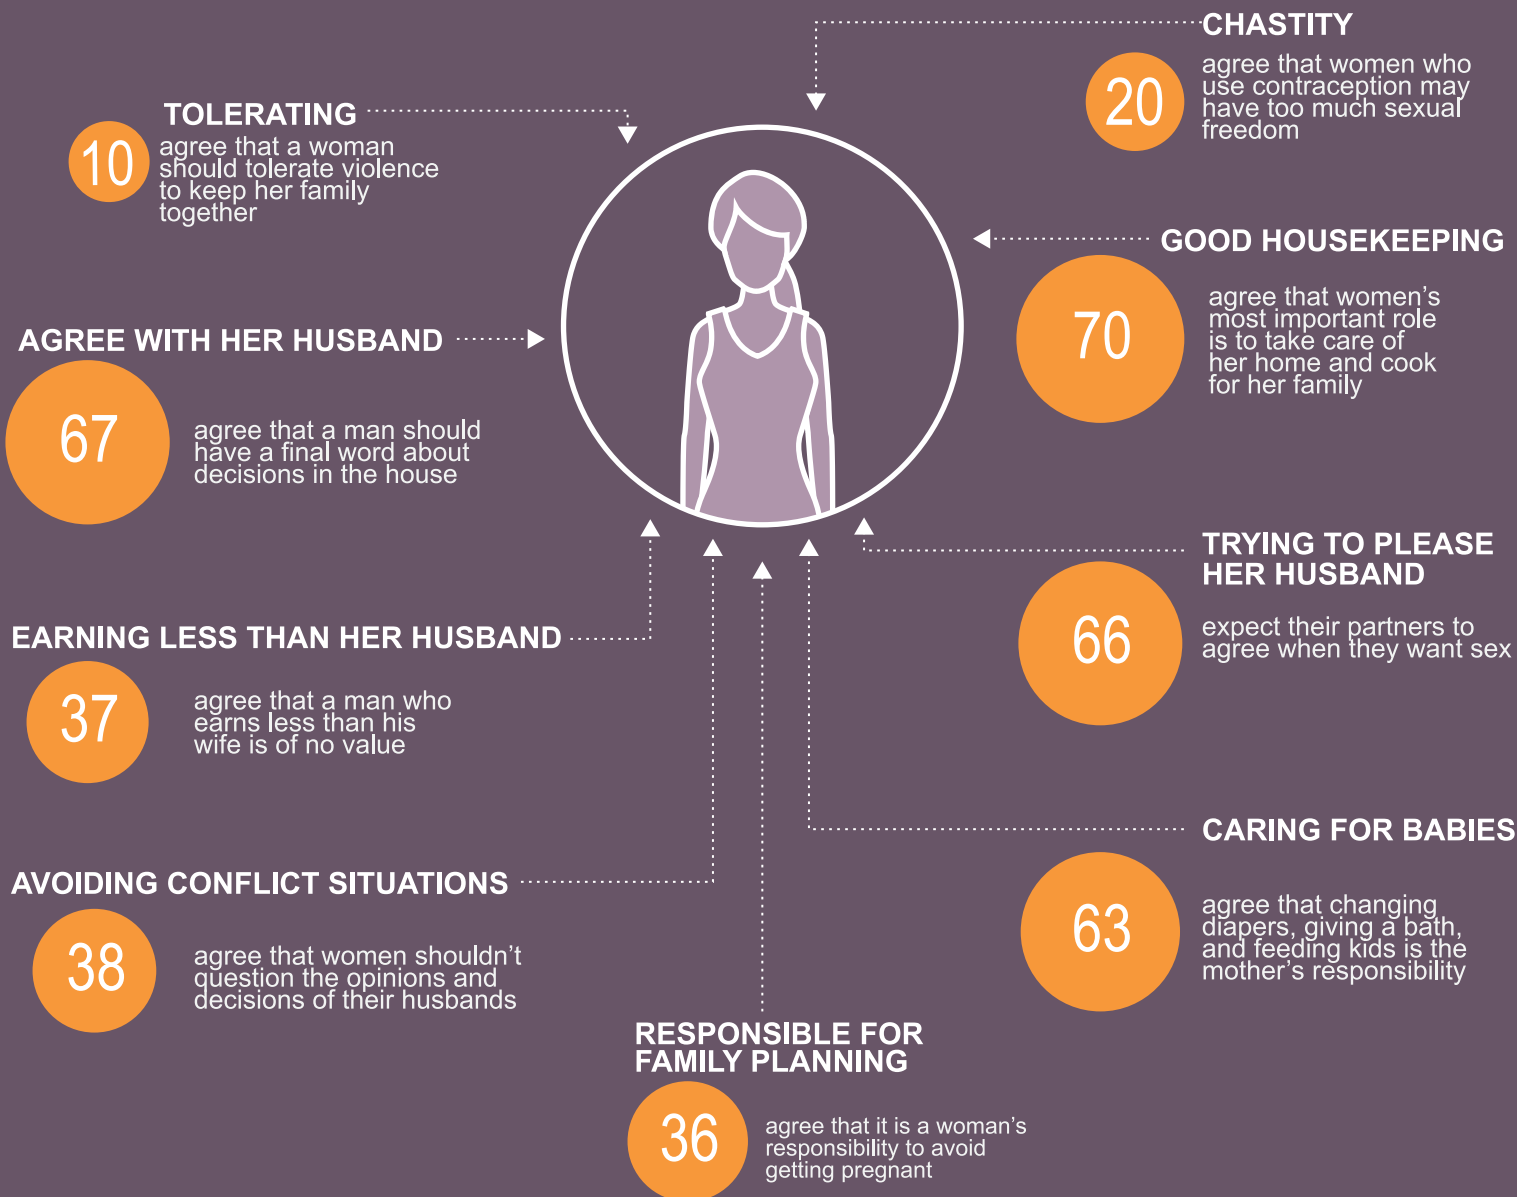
CHASTITY

20 agree that women who use contraception may have too much sexual freedom

TOLERATING

10 agree that a woman should tolerate violence to keep her family together

GOOD HOUSEKEEPING

70 agree that women's most important role is to take care of her home and cook for her family

AGREE WITH HER HUSBAND

67 agree that a man should have a final word about decisions in the house

TRYING TO PLEASE HER HUSBAND

66 expect their partners to agree when they want sex

EARNING LESS THAN HER HUSBAND

37 agree that a man who earns less than his wife is of no value

CARING FOR BABIES

63 agree that changing diapers, giving a bath, and feeding kids is the mother's responsibility

AVOIDING CONFLICT SITUATIONS

38 agree that women shouldn't question the opinions and decisions of their husbands

RESPONSIBLE FOR FAMILY PLANNING

36 agree that it is a woman's responsibility to avoid getting pregnant